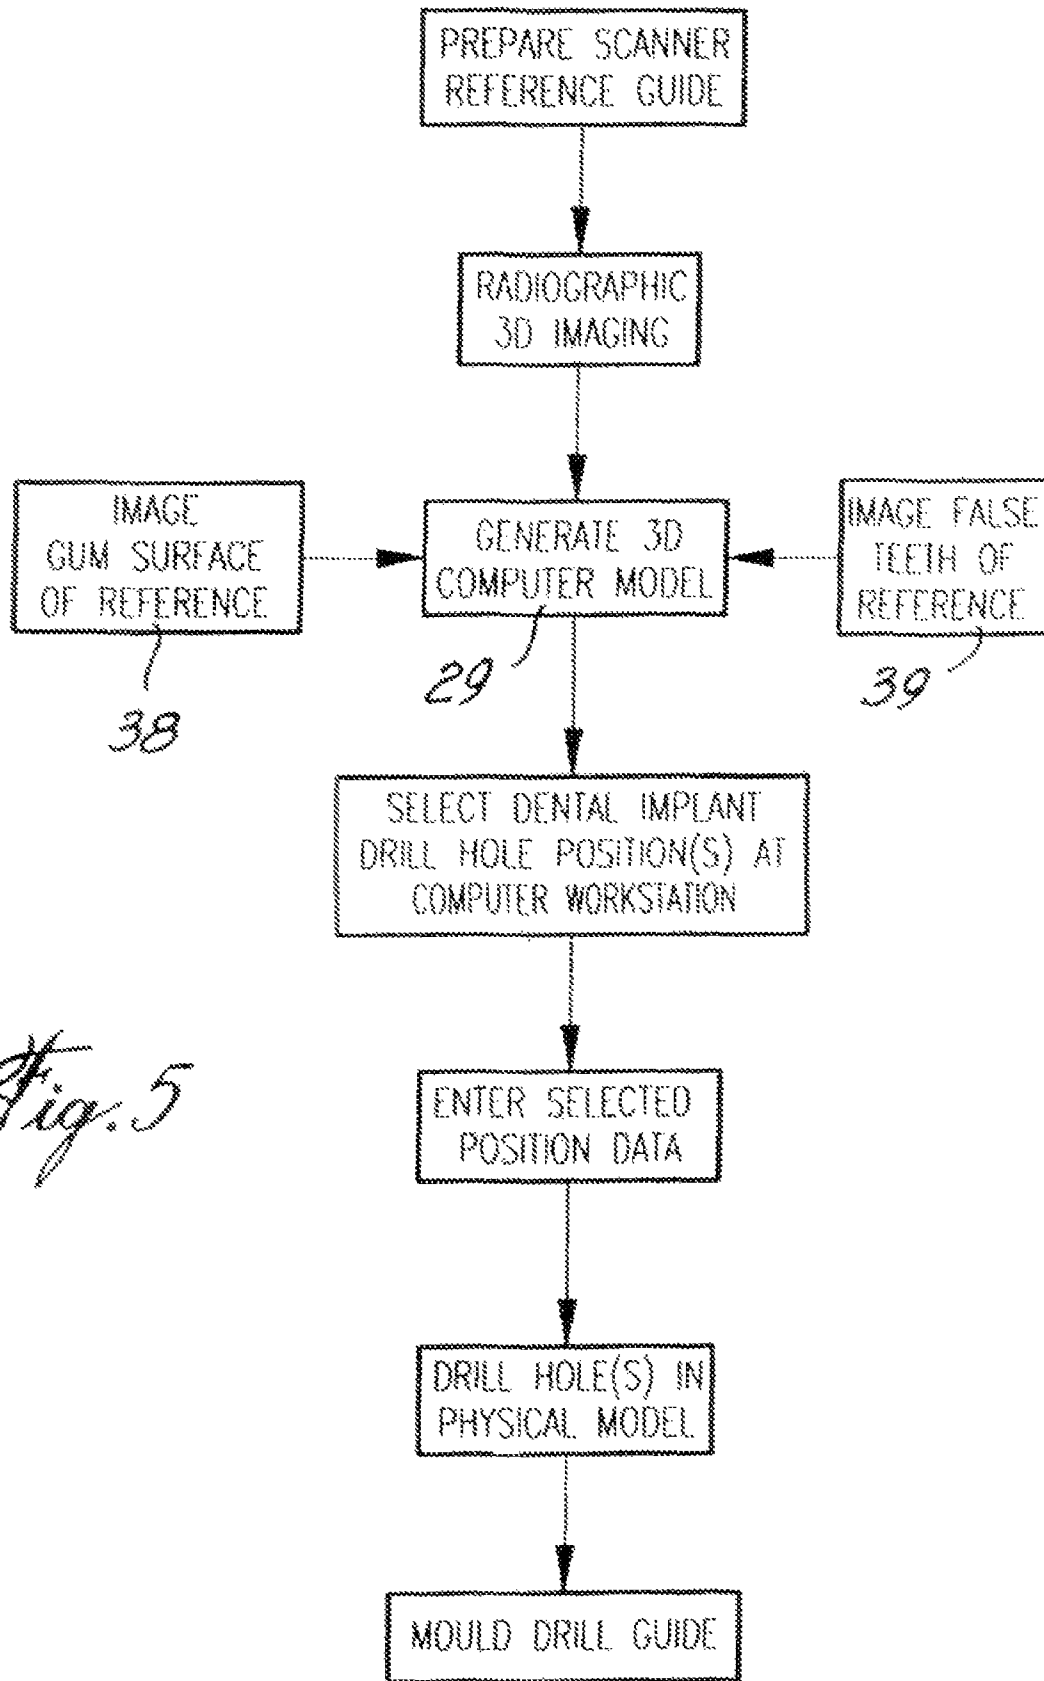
PREPARE SCANNER REFERENCE GUIDE

RADIOGRAPHIC 3D IMAGING

IMAGE GUM SURFACE OF REFERENCE

GENERATE 3D COMPUTER MODEL

IMAGE FALSE TEETH OF REFERENCE

38

29

39

SELECT DENTAL IMPLANT DRILL HOLE POSITION(S) AT COMPUTER WORKSTATION

Fig. 5

ENTER SELECTED POSITION DATA

DRILL HOLE(S) IN PHYSICAL MODEL

MOULD DRILL GUIDE